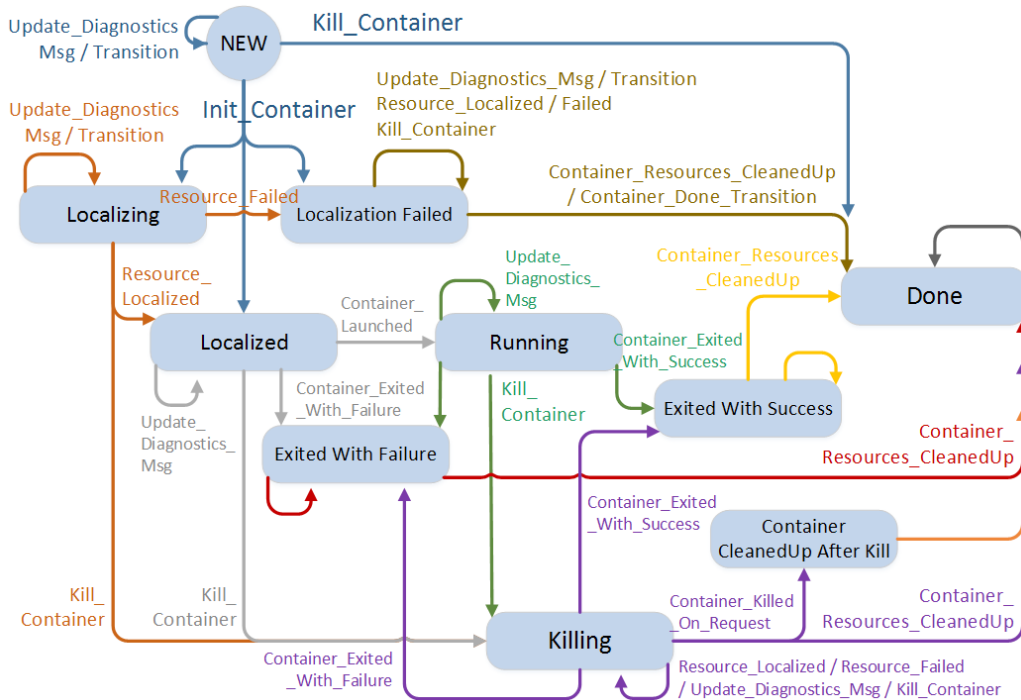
Update_Diagnostics Msg / Transition

NEW

Kill_Container

Init_Container

Update_Diagnostics_Msg / Transition
Resource_Localized / Failed
Kill_Container

Update_Diagnostics Msg / Transition

Resource_Failed

Localizing

Localization Failed

Container_Resources_CleanedUp / Container_Done_Transition

Done

Container_Resources _CleanedUp

Update_ Diagnostics_ Msg

Resource_ Localized

Localized

Container_ Launched

Running

Container_Exited _With_Success

Exited With Success

Update_ Diagnostics_ Msg

Container_Exited _With_Failure

Kill_ Container

Exited With Failure

Container_ Resources_CleanedUp

Container_Exited _With_Success

Container CleanedUp After Kill

Kill_ Container

Kill_ Container

Container_Killed _On_Request

Container_ Resources_CleanedUp

Killing

Container_Exited _With_Failure

Resource_Localized / Resource_Failed / Update_Diagnostics_Msg / Kill_Container